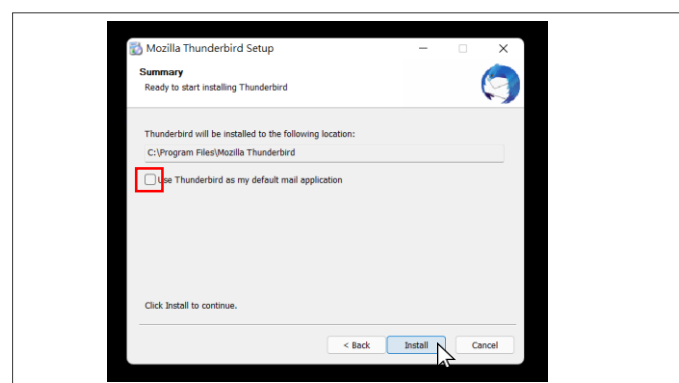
Mozilla Thunderbird Setup

Summary
Ready to start installing Thunderbird

Thunderbird will be installed to the following location:

C:\Program Files\Mozilla Thunderbird

Use Thunderbird as my default mail application

Click Install to continue.

< Back
Install
Cancel